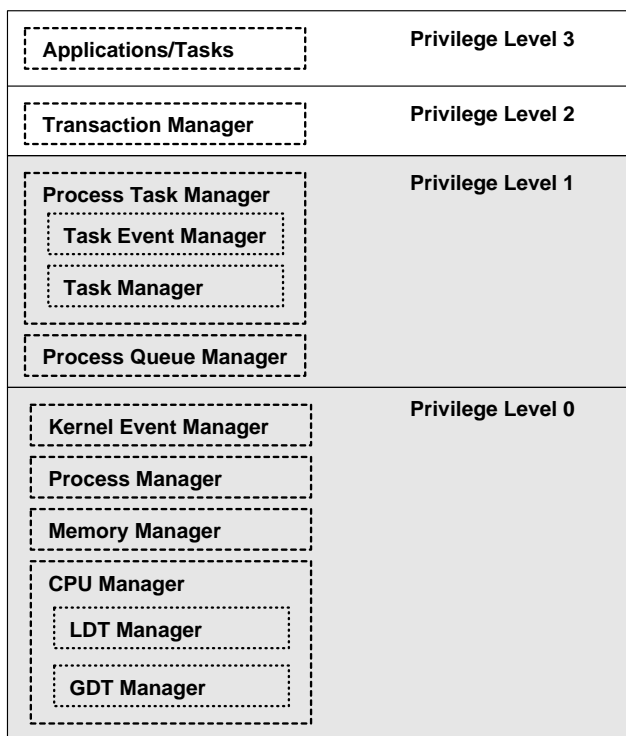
Applications/Tasks

Privilege Level 3

Transaction Manager

Privilege Level 2

Process Task Manager

Task Event Manager

Task Manager

Process Queue Manager

Privilege Level 1

Kernel Event Manager

Process Manager

Memory Manager

CPU Manager

LDT Manager

GDT Manager

Privilege Level 0